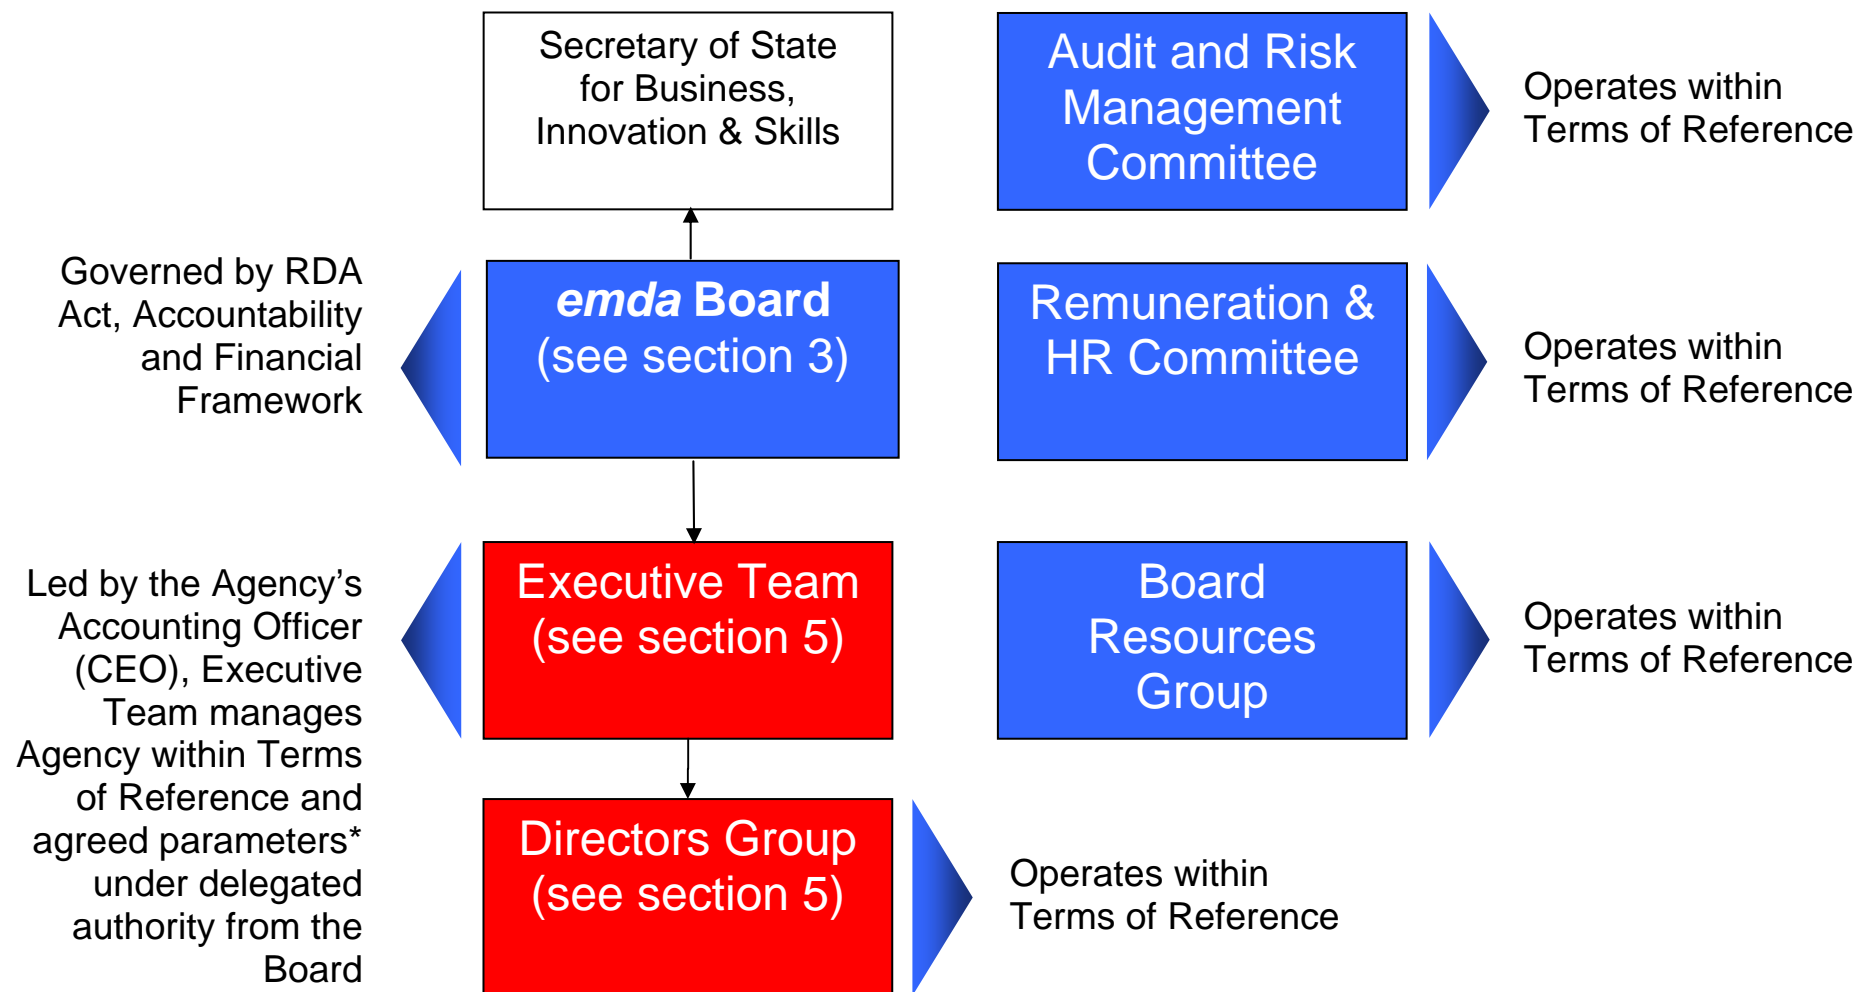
Secretary of State for Business, Innovation & Skills

Audit and Risk Management Committee

Operates within Terms of Reference

Governed by RDA Act, Accountability and Financial Framework

*emda* Board (see section 3)

Remuneration & HR Committee

Operates within Terms of Reference

Led by the Agency's Accounting Officer (CEO), Executive Team manages Agency within Terms of Reference and agreed parameters* under delegated authority from the Board

Executive Team (see section 5)

Board Resources Group

Operates within Terms of Reference

Directors Group (see section 5)

Operates within Terms of Reference